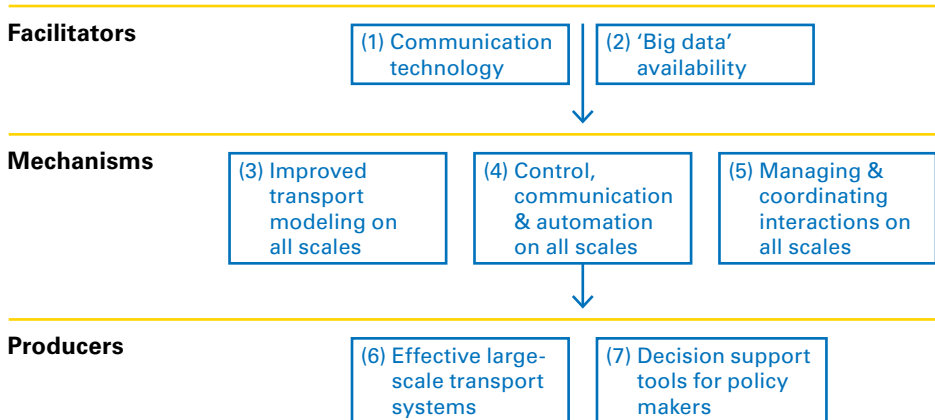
Facilitators

(1) Communication technology

(2) 'Big data' availability

Mechanisms

(3) Improved transport modeling on all scales

(4) Control, communication & automation on all scales

(5) Managing & coordinating interactions on all scales

Producers

(6) Effective large-scale transport systems

(7) Decision support tools for policy makers